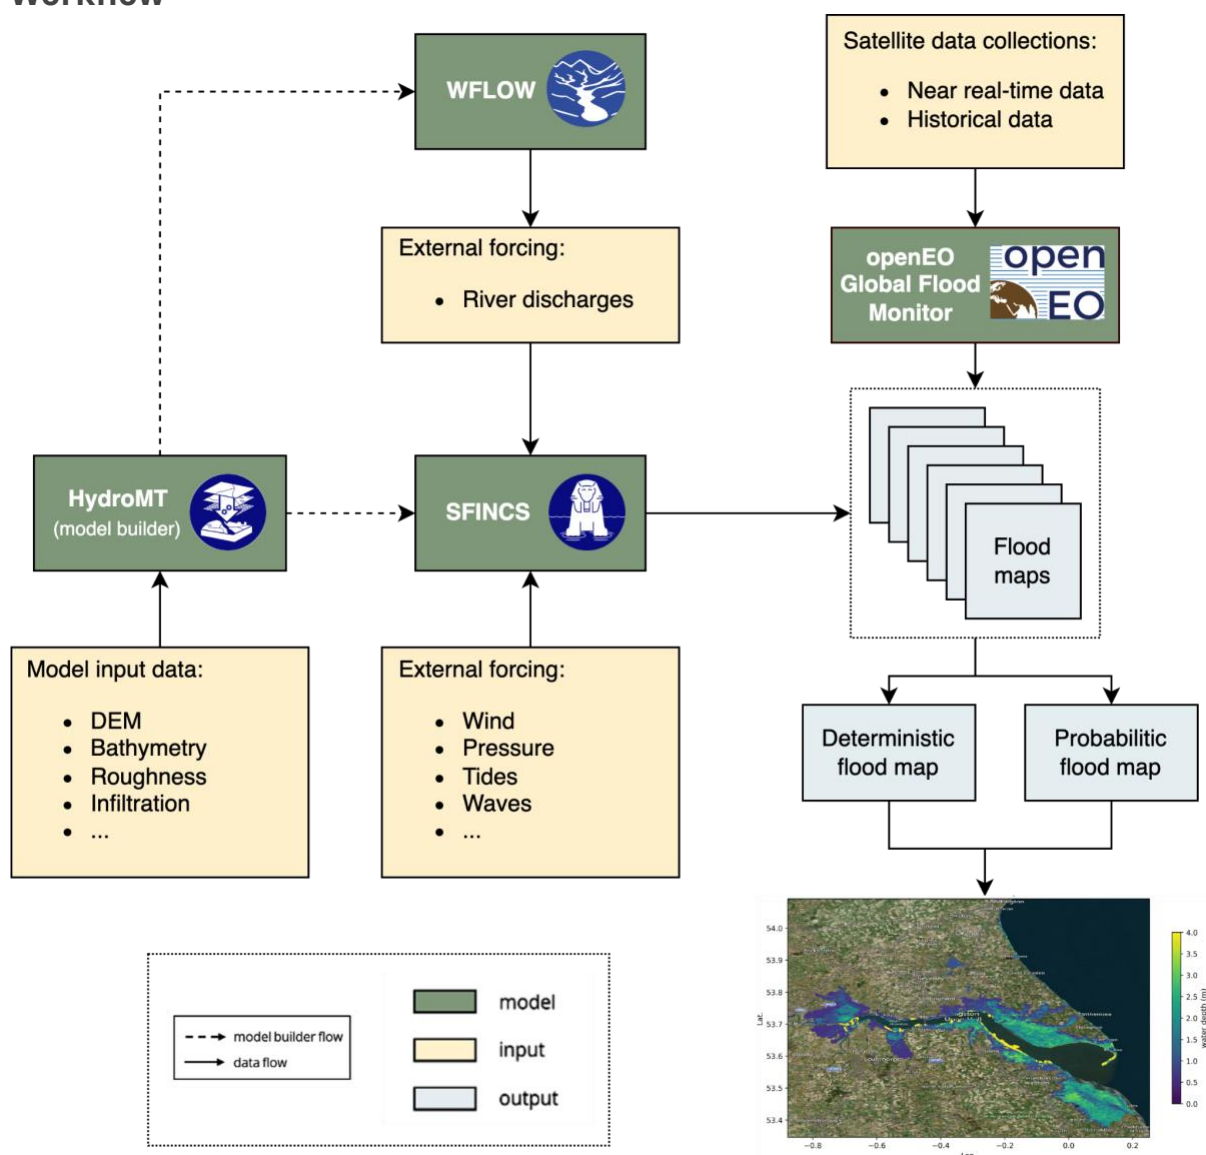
Workflow

WFLOW

Satellite data collections:

- Near real-time data
- Historical data

External forcing:

- River discharges

openEO Global Flood Monitor

open EO

HydroMT (model builder)

SFINCS

Flood maps

Model input data:

- DEM
- Bathymetry
- Roughness
- Infiltration
- ...

External forcing:

- Wind
- Pressure
- Tides
- Waves
- ...

Deterministic flood map

Probabilitic flood map

model builder flow
data flow

model
input
output

54.0
53.9
53.8
53.7
53.6
53.5
53.4
Lat.
−0.8 −0.6 −0.4 −0.2 0.0 0.2
Lon.
4.0
3.5
3.0
2.5
2.0
1.5
1.0
0.5
0.0
water depth (m)